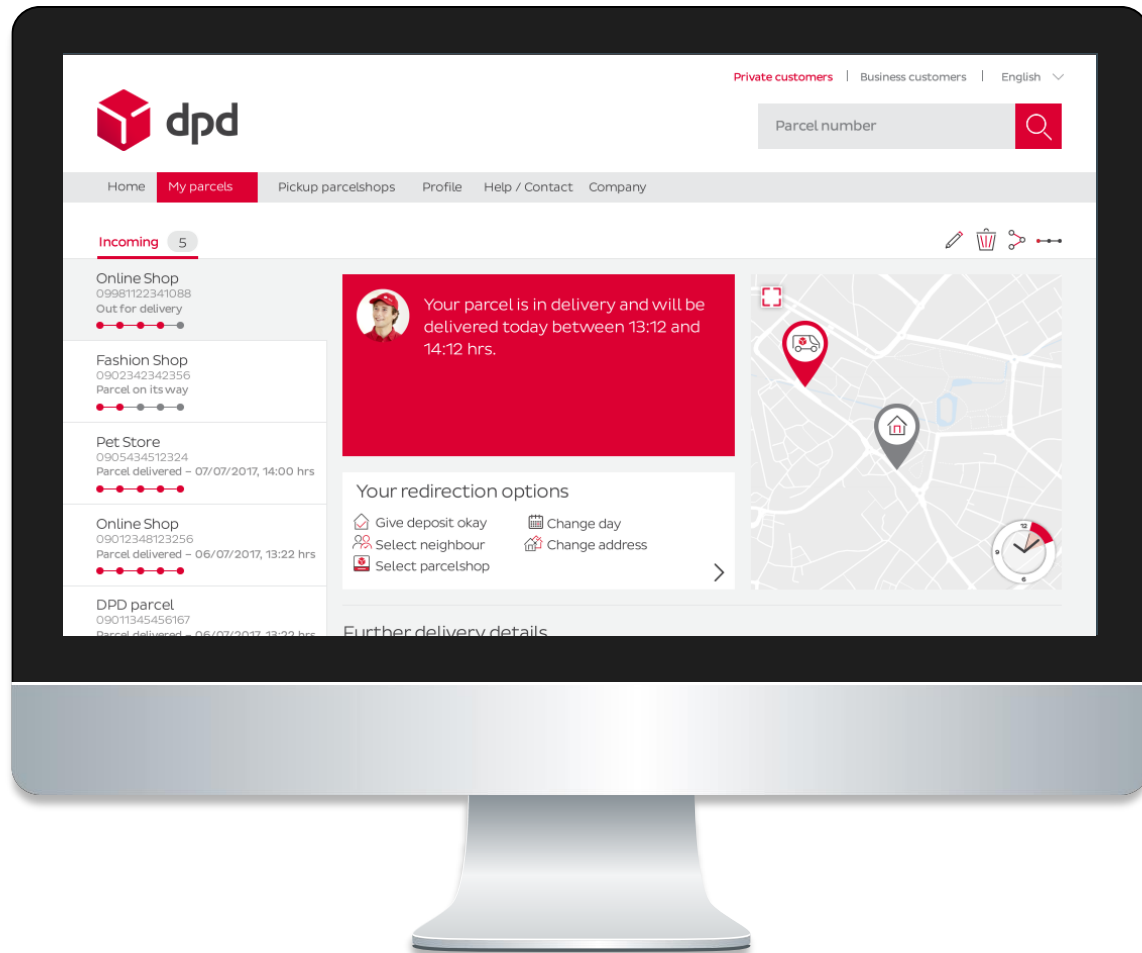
Private customers | Business customers | English

dpd

Parcel number

Home My parcels Pickup parcelshops Profile Help / Contact Company

Incoming 5

Online Shop
09981122341088
Out for delivery

Fashion Shop
0902342342356
Parcel on its way

Pet Store
0905434512324
Parcel delivered – 07/07/2017, 14:00 hrs

Online Shop
09012348123256
Parcel delivered – 06/07/2017, 13:22 hrs

DPD parcel
09011345456167
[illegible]

Your parcel is in delivery and will be delivered today between 13:12 and 14:12 hrs.

Your redirection options

Give deposit okay
Select neighbour
Select parcelshop
Change day
Change address

Further delivery details